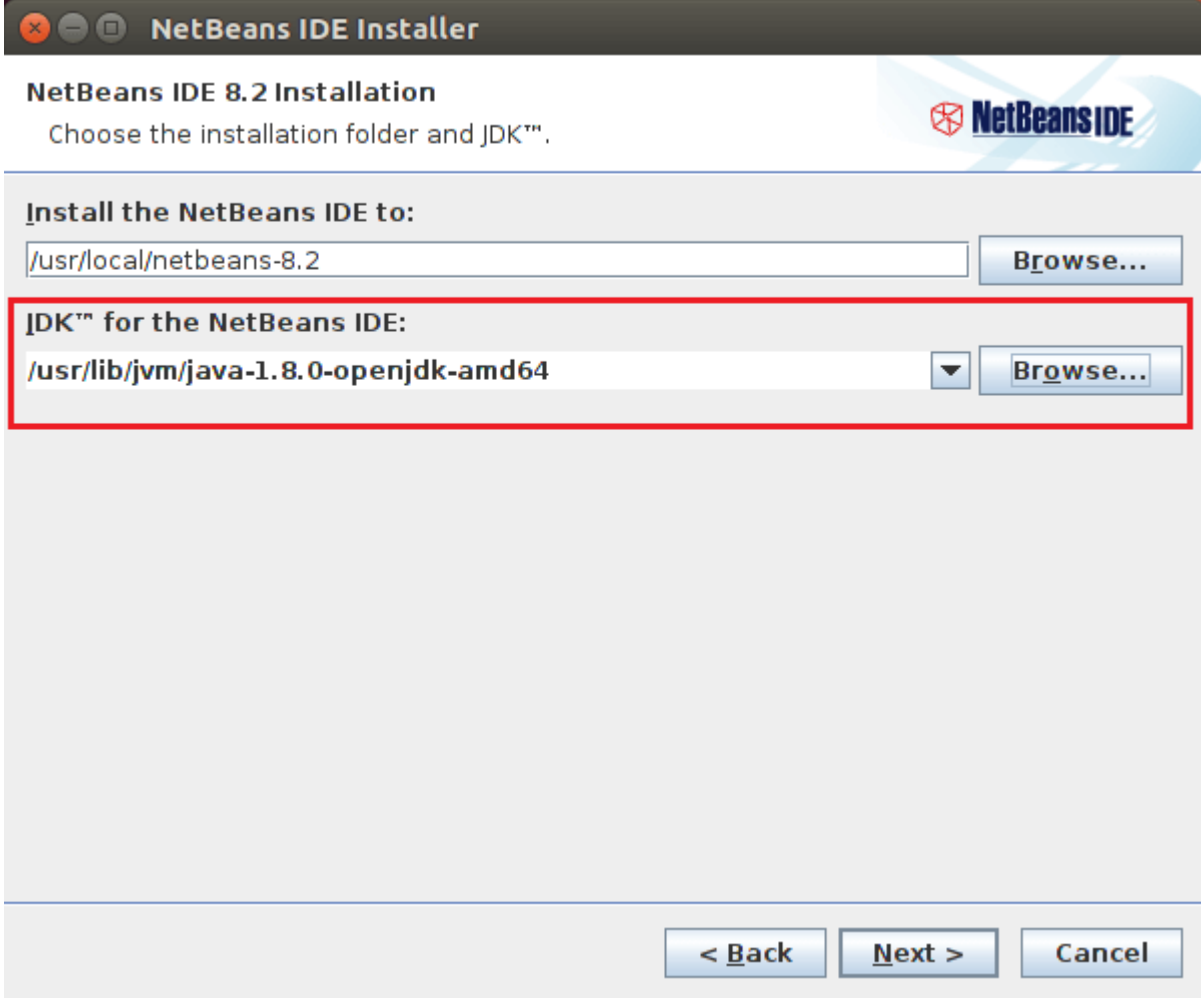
NetBeans IDE Installer

NetBeans IDE 8.2 Installation

Choose the installation folder and JDK™.

NetBeans IDE

Install the NetBeans IDE to:

/usr/local/netbeans-8.2

Browse...

JDK™ for the NetBeans IDE:

/usr/lib/jvm/java-1.8.0-openjdk-amd64

Browse...

< Back

Next >

Cancel